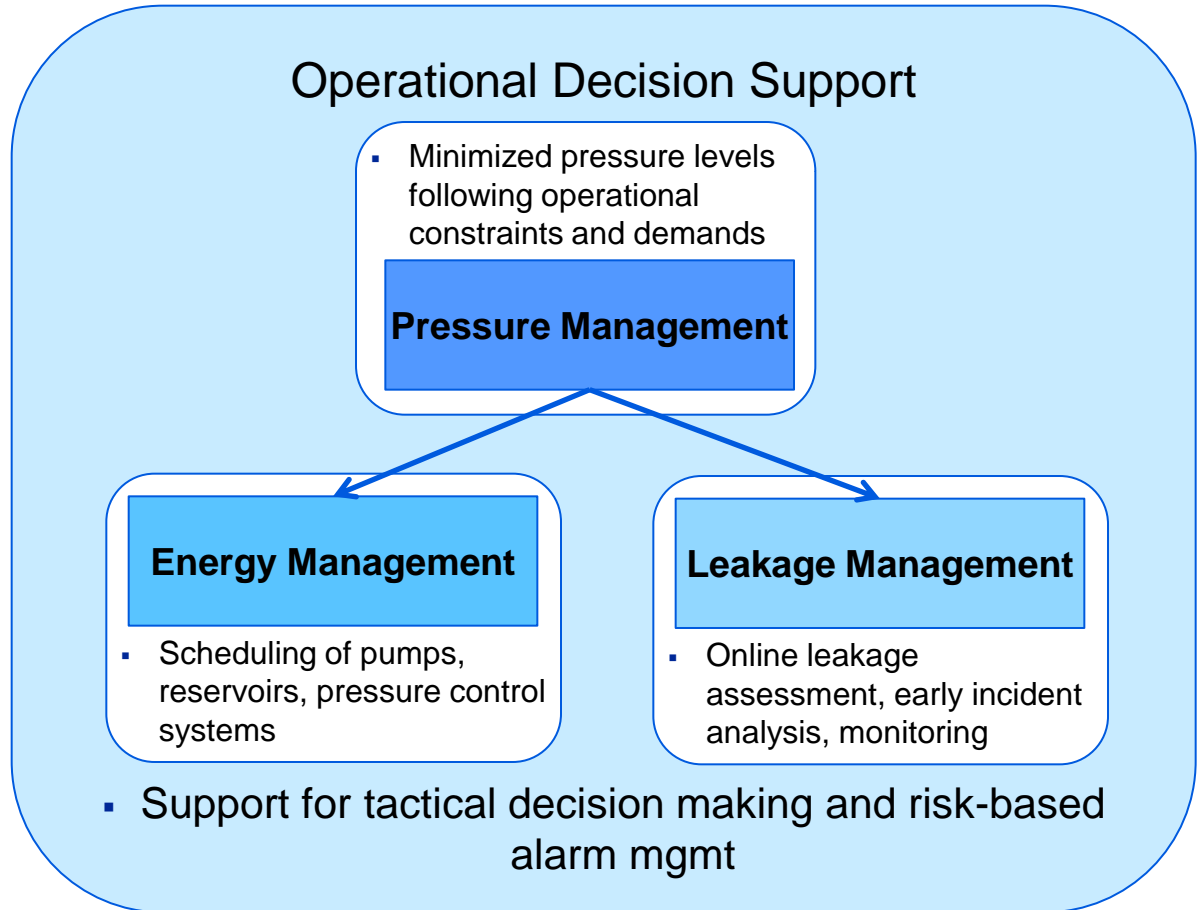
Operational Decision Support

- Minimized pressure levels following operational constraints and demands

Pressure Management

Energy Management

- Scheduling of pumps, reservoirs, pressure control systems

Leakage Management

- Online leakage assessment, early incident analysis, monitoring

- Support for tactical decision making and risk-based alarm mgmt